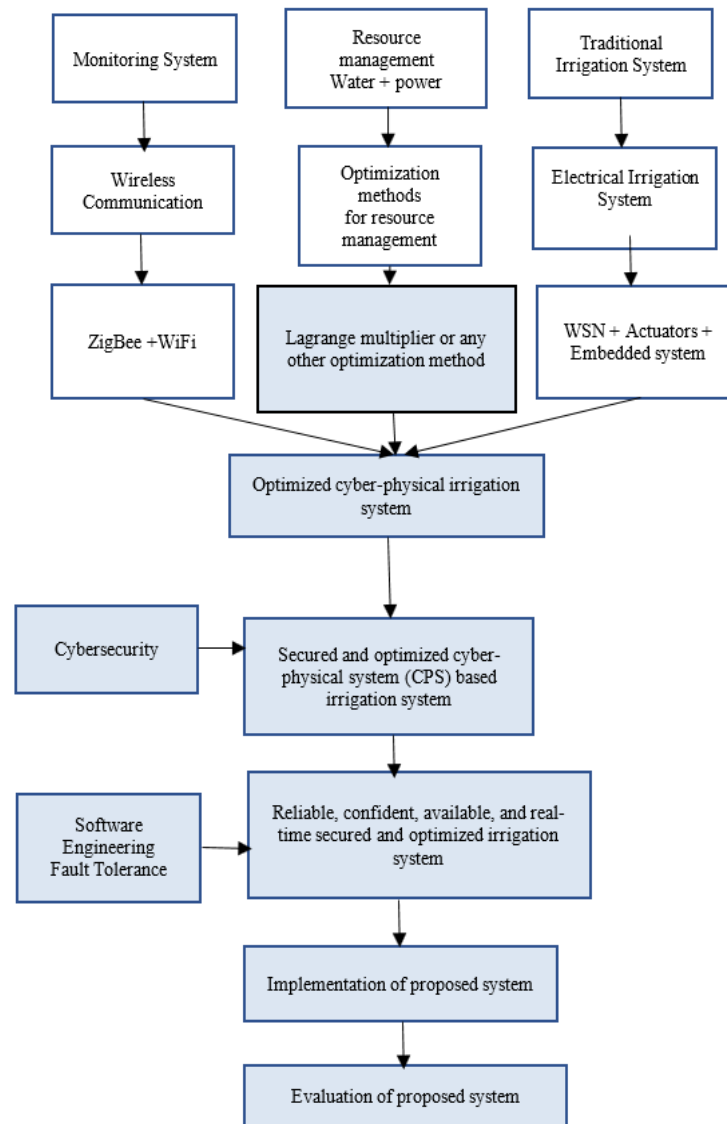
Monitoring System

Resource management Water + power

Traditional Irrigation System

Wireless Communication

Optimization methods for resource management

Electrical Irrigation System

ZigBee +WiFi

Lagrange multiplier or any other optimization method

WSN + Actuators + Embedded system

Optimized cyber-physical irrigation system

Cybersecurity

Secured and optimized cyber-physical system (CPS) based irrigation system

Software Engineering Fault Tolerance

Reliable, confident, available, and real-time secured and optimized irrigation system

Implementation of proposed system

Evaluation of proposed system